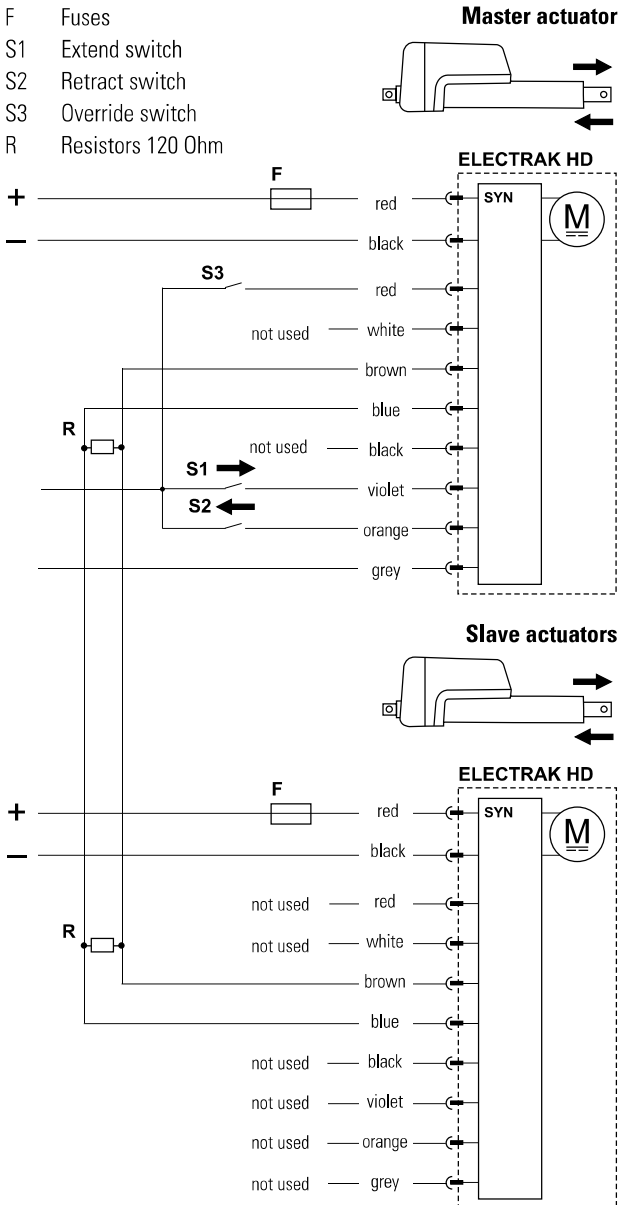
F Fuses
S1 Extend switch
S2 Retract switch
S3 Override switch
R Resistors 120 Ohm

Master actuator

ELECTRAK HD

SYN

M

+
–
F
S3
red
black
red
not used white
brown
blue
R
not used black
S1
violet
S2
orange
grey

Slave actuators

ELECTRAK HD

SYN

M

+
–
F
red
black
not used red
R
not used white
brown
blue
not used black
not used violet
not used orange
not used grey